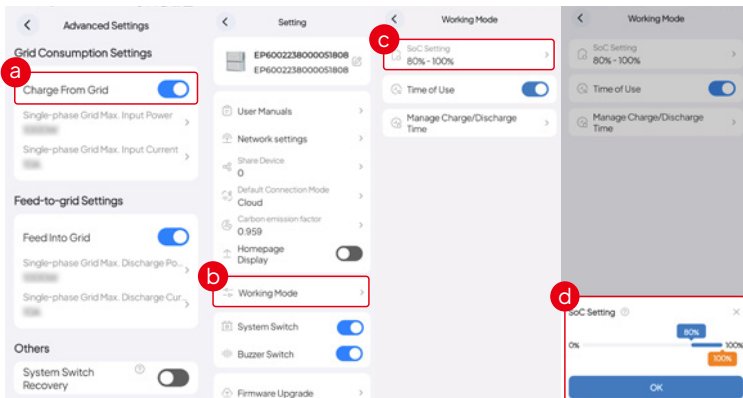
Advanced Settings

Grid Consumption Settings

a

Charge From Grid

Single-phase Grid Max. Input Power

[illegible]

Single-phase Grid Max. Input Current

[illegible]

Feed-to-grid Settings

Feed Into Grid

Single-phase Grid Max. Discharge Po...

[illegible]

Single-phase Grid Max. Discharge Cur...

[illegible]

Others

System Switch Recovery

Setting

EP600223800051808
EP600223800051808

User Manuals

Network settings

Share Device
0

Default Connection Mode
Cloud

Carbon emission factor
0.959

Homepage Display

b

Working Mode

System Switch

Buzzer Switch

Firmware Upgrade

Working Mode

c

SoC Setting
80% - 100%

Time of Use

Manage Charge/Discharge Time

Working Mode

SoC Setting
80% - 100%

Time of Use

Manage Charge/Discharge Time

d

SoC Setting

80%

0%

100%

100%

OK